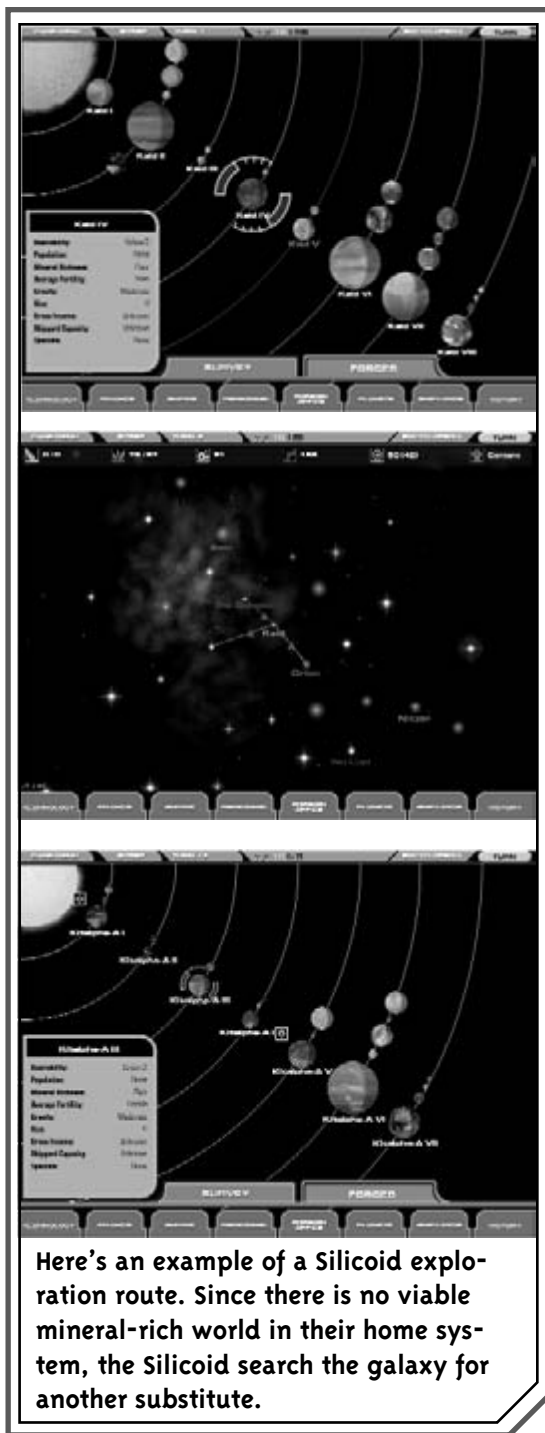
SURVEY

FORCES

Orion

SURVEY

FORCES

Here's an example of a Silicoid exploration route. Since there is no viable mineral-rich world in their home system, the Silicoid search the galaxy for another substitute.